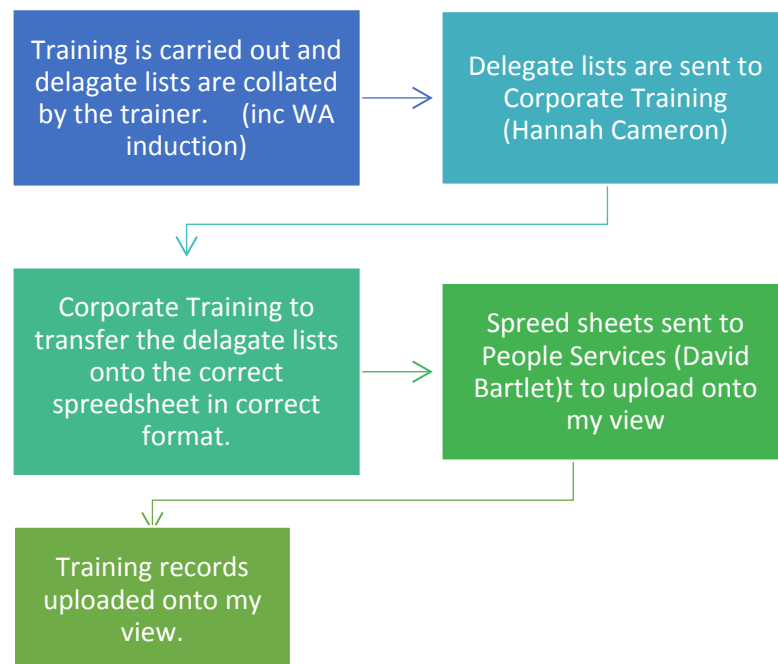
Training is carried out and delagate lists are collated by the trainer. (inc WA induction)

Delegate lists are sent to Corporate Training (Hannah Cameron)

Corporate Training to transfer the delagate lists onto the correct spreedsheet in correct format.

Spreed sheets sent to People Services (David Bartlet)t to upload onto my view

Training records uploaded onto my view.